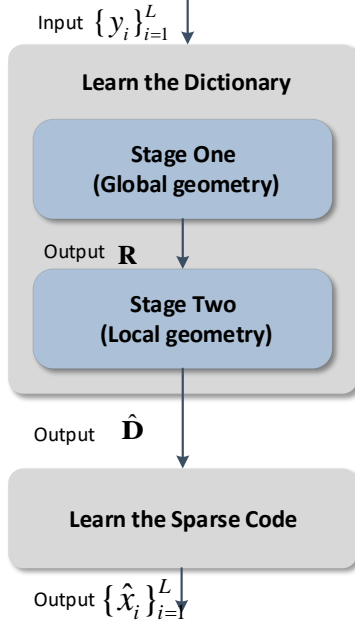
Input $\{y_i\}_{i=1}^{L}$

Learn the Dictionary

Stage One (Global geometry)

Output $\mathbf{R}$

Stage Two (Local geometry)

Output $\hat{\mathbf{D}}$

Learn the Sparse Code

Output $\{\hat{x}_i\}_{i=1}^{L}$